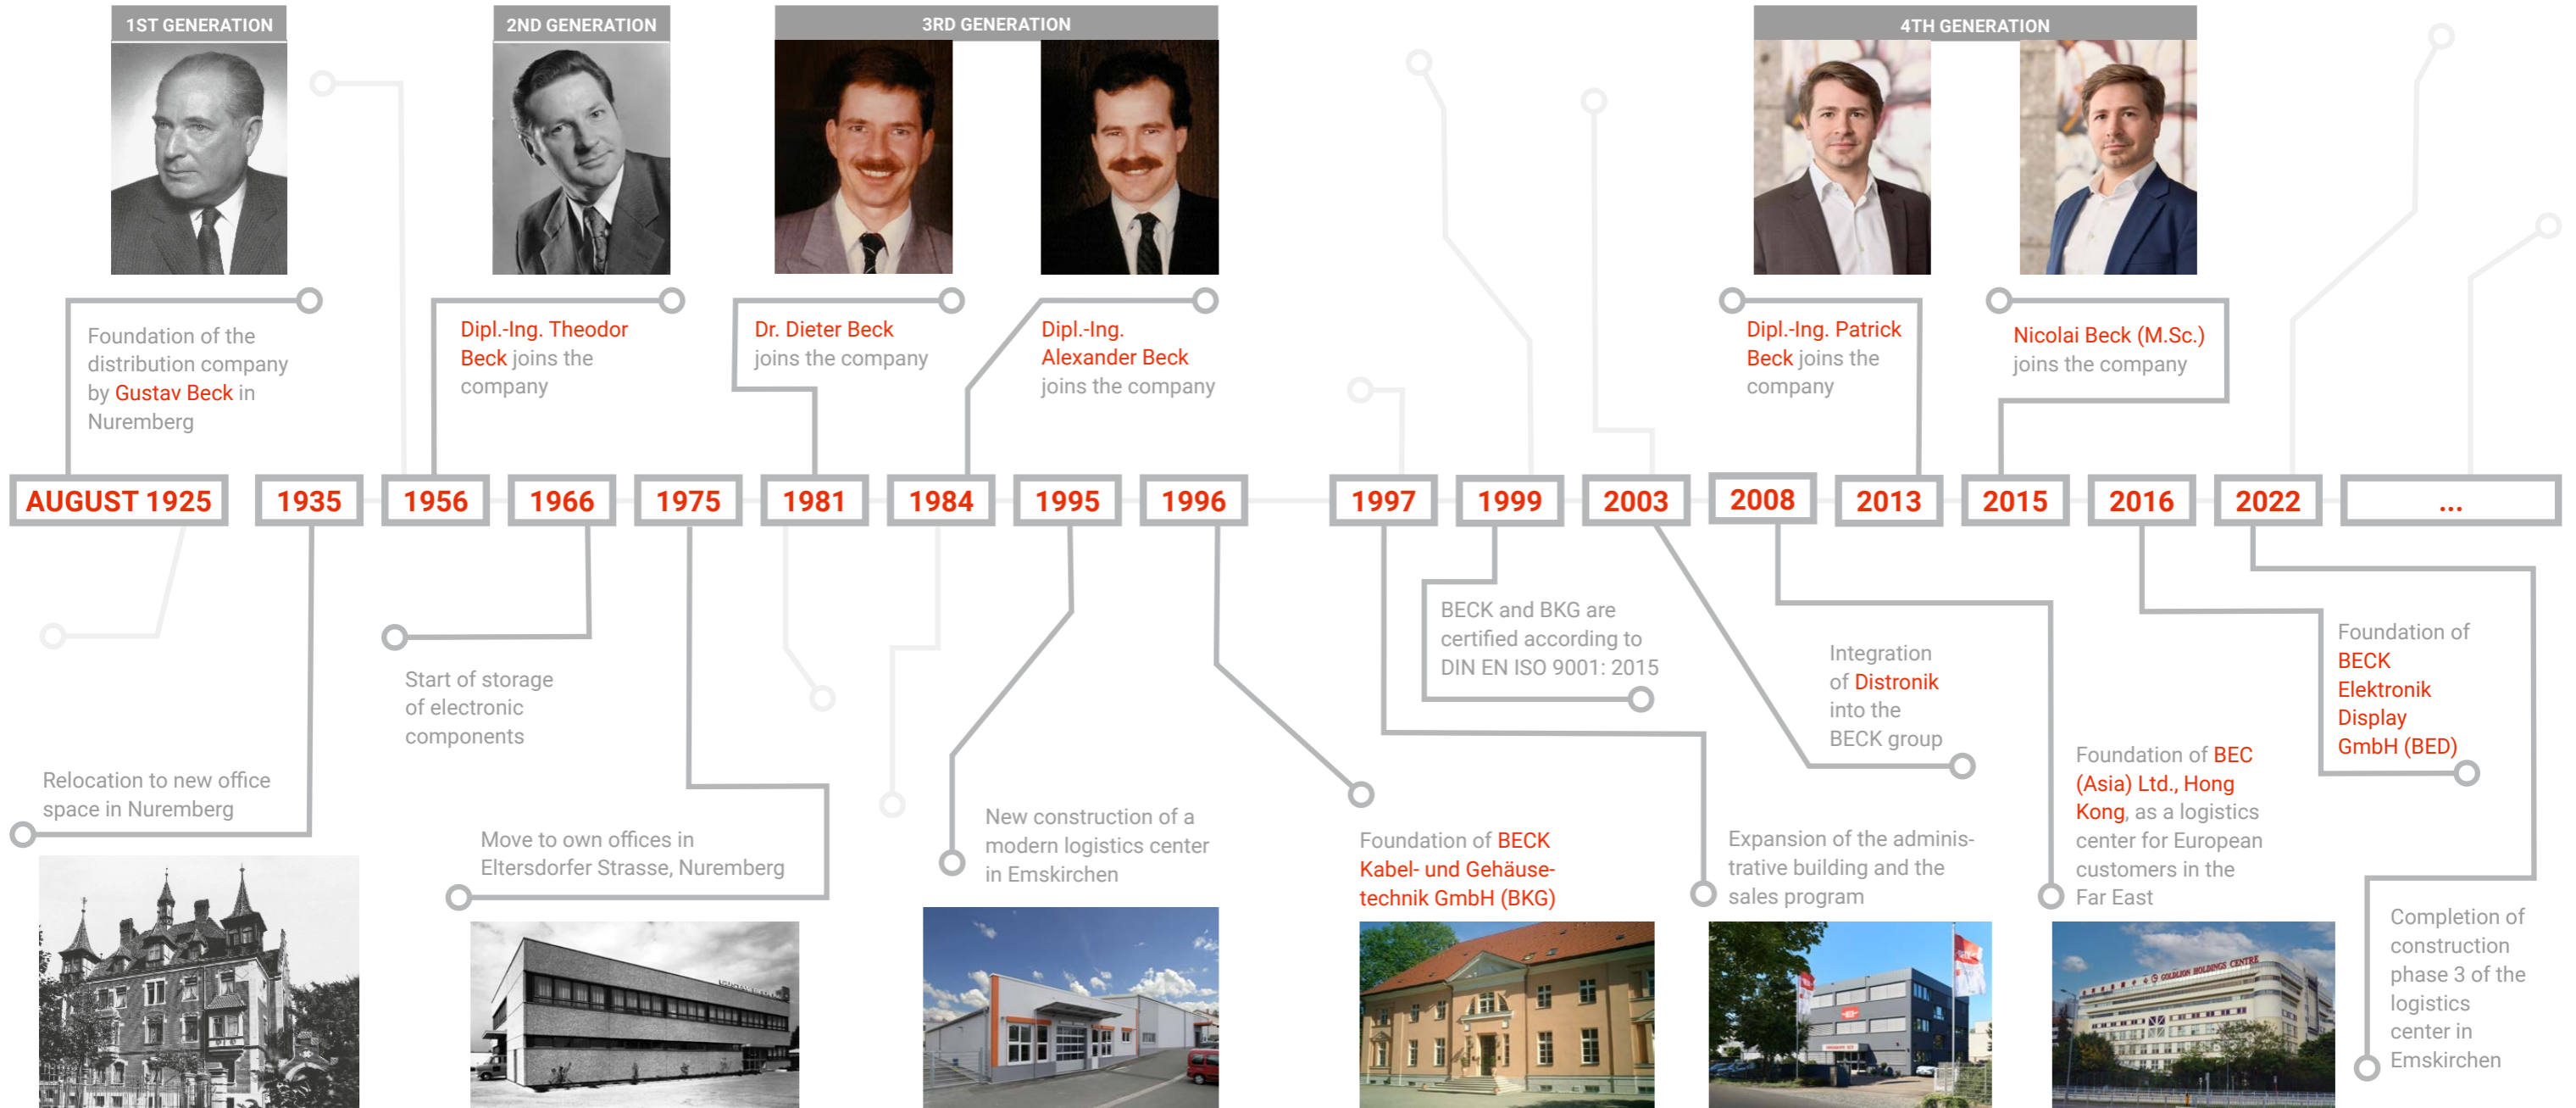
1ST GENERATION

2ND GENERATION

3RD GENERATION

4TH GENERATION

Foundation of the distribution company by Gustav Beck in Nuremberg

Dipl.-Ing. Theodor Beck joins the company

Dr. Dieter Beck joins the company

Dipl.-Ing. Alexander Beck joins the company

Dipl.-Ing. Patrick Beck joins the company

Nicolai Beck (M.Sc.) joins the company

AUGUST 1925 | 1935 | 1956 | 1966 | 1975 | 1981 | 1984 | 1995 | 1996 | 1997 | 1999 | 2003 | 2008 | 2013 | 2015 | 2016 | 2022 | ...

Relocation to new office space in Nuremberg

Start of storage of electronic components

Move to own offices in Eltersdorfer Strasse, Nuremberg

New construction of a modern logistics center in Emskirchen

Foundation of BECK Kabel- und Gehäusetechnik GmbH (BKG)

BECK and BKG are certified according to DIN EN ISO 9001: 2015

Expansion of the administrative building and the sales program

Integration of Distronik into the BECK group

Foundation of BEC (Asia) Ltd., Hong Kong, as a logistics center for European customers in the Far East

Foundation of BECK Elektronik Display GmbH (BED)

Completion of construction phase 3 of the logistics center in Emskirchen